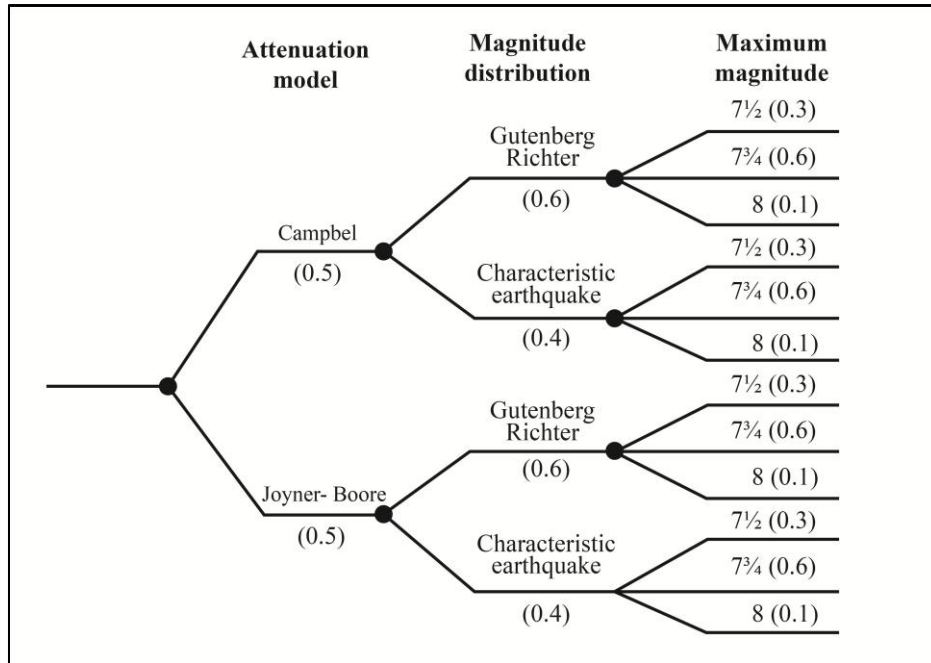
Attenuation model

Magnitude distribution

Maximum magnitude

Campbel
(0.5)

Gutenberg Richter
(0.6)

7½ (0.3)
7¾ (0.6)
8 (0.1)

Characteristic earthquake
(0.4)

7½ (0.3)
7¾ (0.6)
8 (0.1)

Joyner- Boore
(0.5)

Gutenberg Richter
(0.6)

7½ (0.3)
7¾ (0.6)
8 (0.1)

Characteristic earthquake
(0.4)

7½ (0.3)
7¾ (0.6)
8 (0.1)